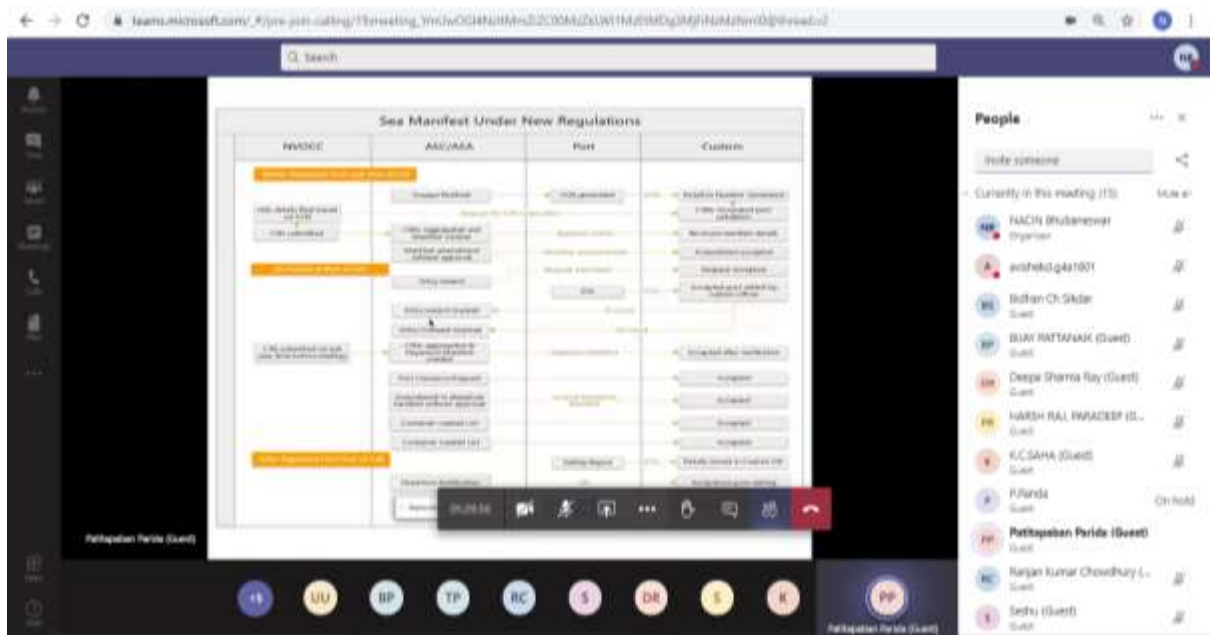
teams.microsoft.com/_#/pre-join-calling/19:meeting_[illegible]

Search

Sea Manifest Under New Regulations

| NVOCC | AA/CA/SA | Port | Custom |
|---|---|---|---|

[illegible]

Pattapaban Parida (Guest)

01:29:56

+5 UU BP TP RC S DR S K PF

Pattapaban Parida (Guest)

People

Invite someone

Currently in this meeting (15)

NACIN Bhubaneswar
Organiser

avishekd.g4a1601

Bidhan Ch Sikdar
Guest

BIJAY PATTANAIK (Guest)
Guest

Deepa Sharma Ray (Guest)
Guest

HARSH RAJ, PARADEEP (G...
Guest

K.C.SAHA (Guest)
Guest

P.Panda
Guest
On hold

Pattapaban Parida (Guest)
Guest

Ranjan Kumar Chowdhury (...
Guest

Sethu (Guest)
Guest